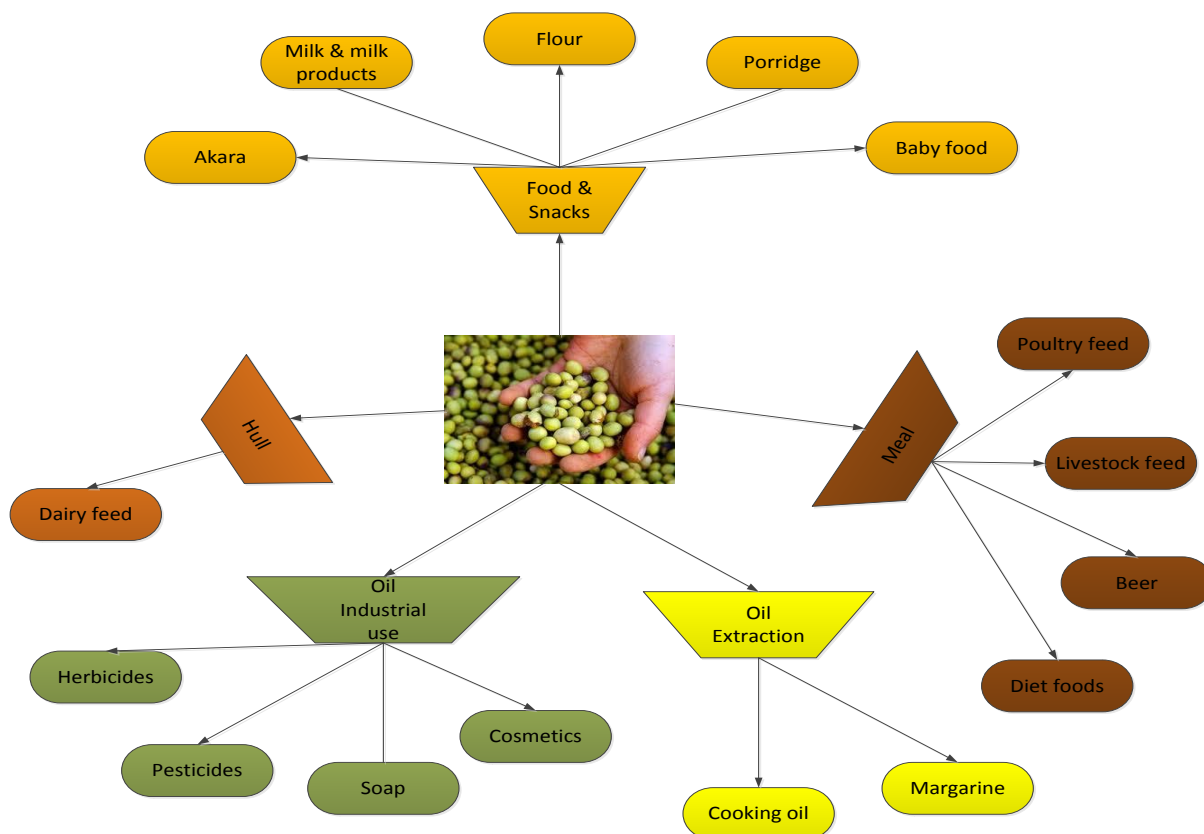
Milk & milk products

Flour

Porridge

Akara

Baby food

Food & Snacks

Poultry feed

Hull

Meal

Livestock feed

Dairy feed

Beer

Oil Industrial use

Oil Extraction

Diet foods

Herbicides

Cosmetics

Pesticides

Soap

Margarine

Cooking oil